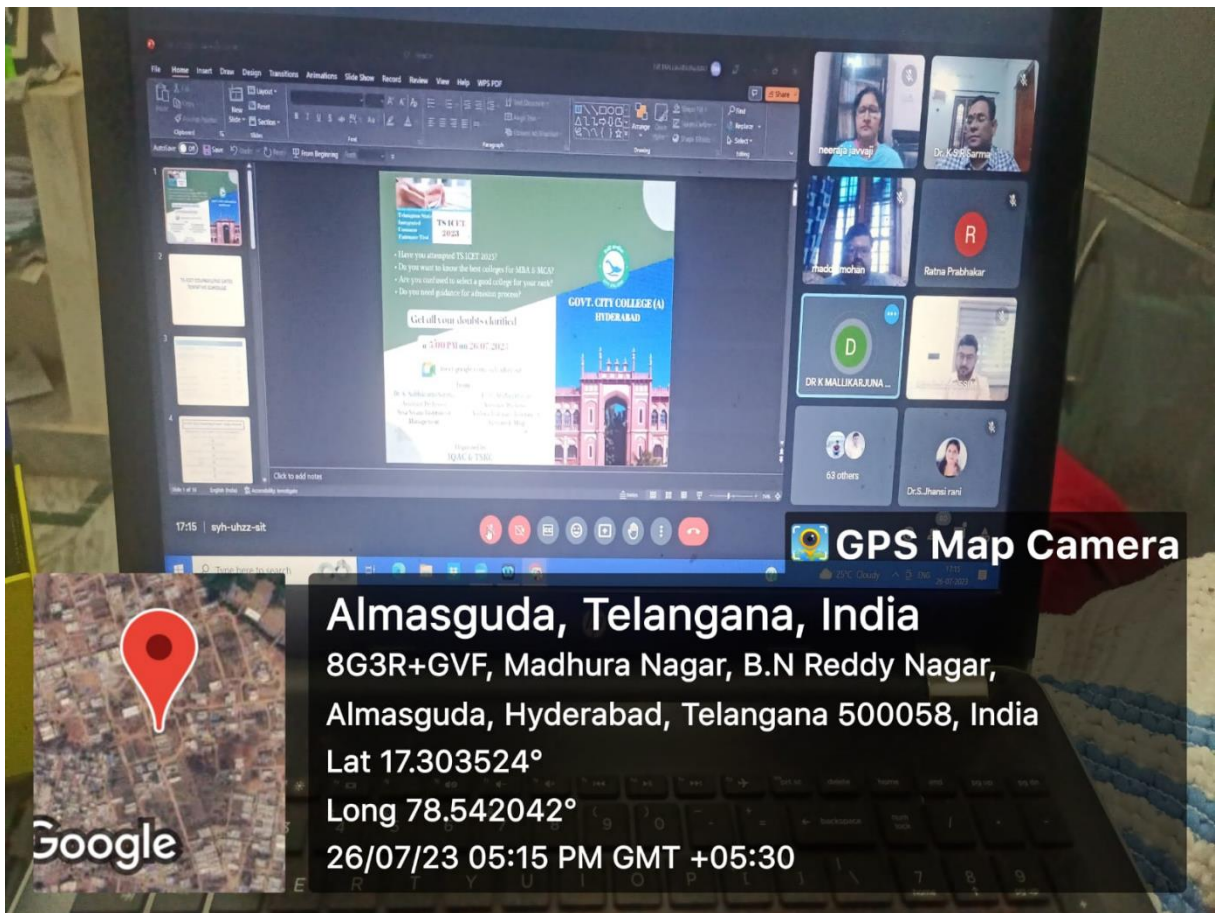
File Home Insert Draw Design Transitions Animations Slide Show Record Review View Help WPS PDF

Share

Clipboard Slides Font Paragraph Drawing Editing

From Beginning

TS ICET 2023

• Have you attempted TS ICET 2023?
• Do you want to know the best colleges for MBA & MCA?
• Are you confused to select a good college for your rank?
• Do you need guidance for admission process?

Get all your doubts clarified

@ 5:00 PM on 26.07.2023

GOVT. CITY COLLEGE (A)
HYDERABAD

Organized by
IQAC & TSKC

Click to add notes

neeraja javvaji
Dr. K.S. Sarma
maddi mohan
R
Ratna Prabhakar
D
DR K MALLIKARJUNA ...
63 others
Dr.S.Jhansi rani

17:15 | syh-uhzz-sit

Type here to search

GPS Map Camera

Almasguda, Telangana, India
8G3R+GVF, Madhura Nagar, B.N Reddy Nagar, Almasguda, Hyderabad, Telangana 500058, India
Lat 17.303524°
Long 78.542042°
26/07/23 05:15 PM GMT +05:30

Google